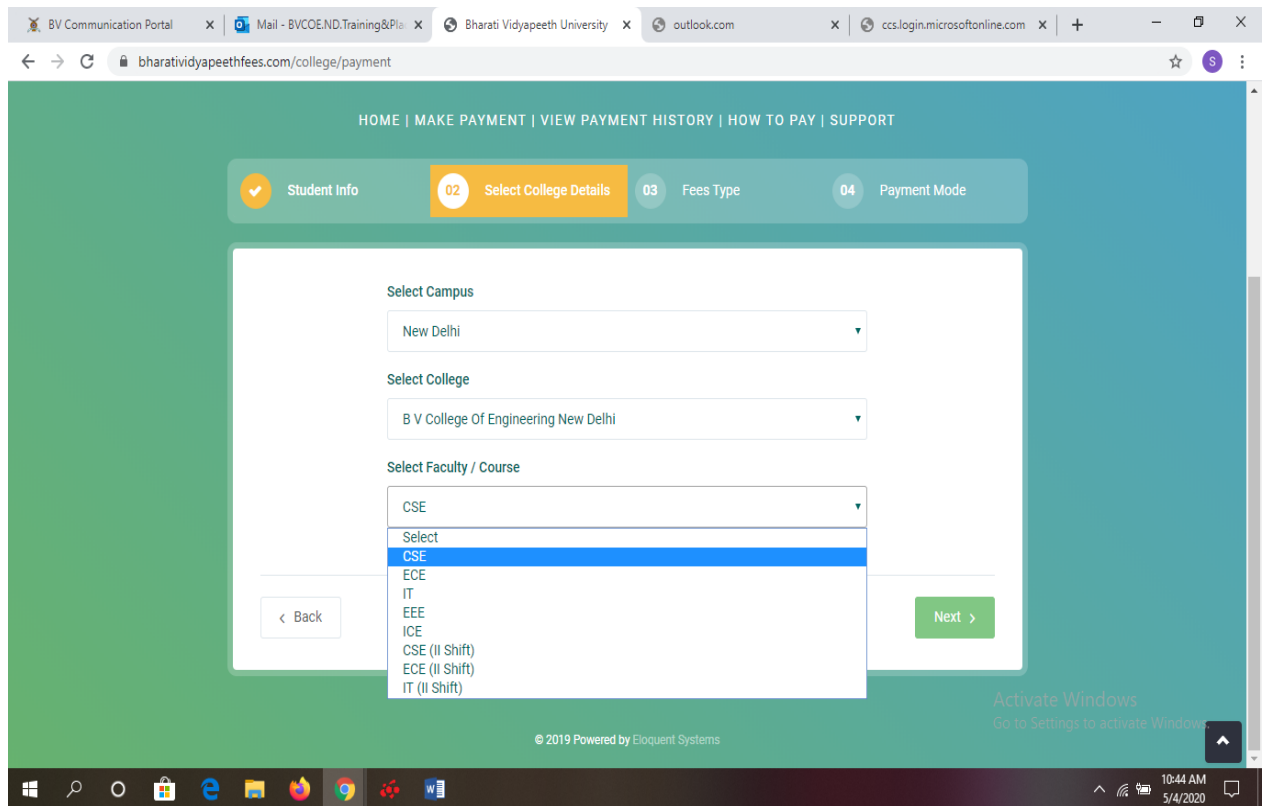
BV Communication Portal ×
Mail - BVCOE.ND.Training&Pla ×
Bharati Vidyapeeth University ×
outlook.com ×
ccs.login.microsoftonline.com ×
+

bharatividyapeethfees.com/college/payment

HOME | MAKE PAYMENT | VIEW PAYMENT HISTORY | HOW TO PAY | SUPPORT

Student Info
02 Select College Details
03 Fees Type
04 Payment Mode

Select Campus
New Delhi

Select College
B V College Of Engineering New Delhi

Select Faculty / Course
CSE

Select
CSE
ECE
IT
EEE
ICE
CSE (II Shift)
ECE (II Shift)
IT (II Shift)

‹ Back

Next ›

Activate Windows
Go to Settings to activate Windows.

© 2019 Powered by Eloquent Systems

10:44 AM
5/4/2020